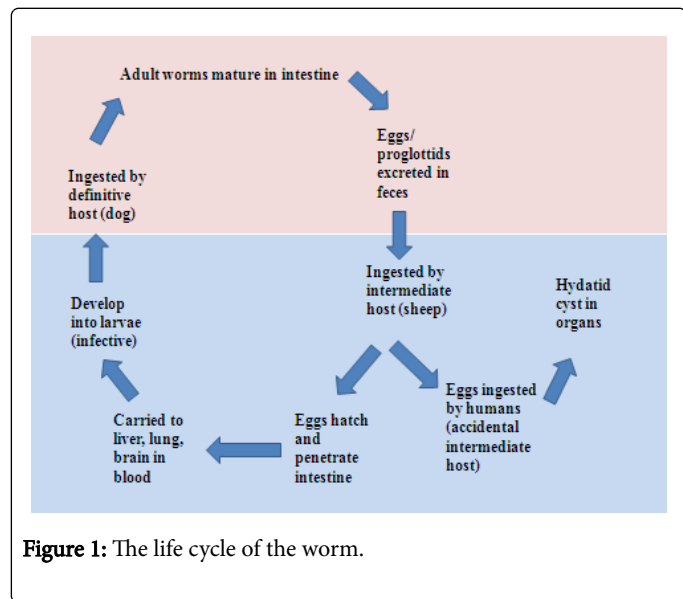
Adult worms mature in intestine

Eggs/ proglottids excreted in feces

Ingested by definitive host (dog)

Ingested by intermediate host (sheep)

Hydatid cyst in organs

Develop into larvae (infective)

Eggs ingested by humans (accidental intermediate host)

Carried to liver, lung, brain in blood

Eggs hatch and penetrate intestine

Figure 1: The life cycle of the worm.